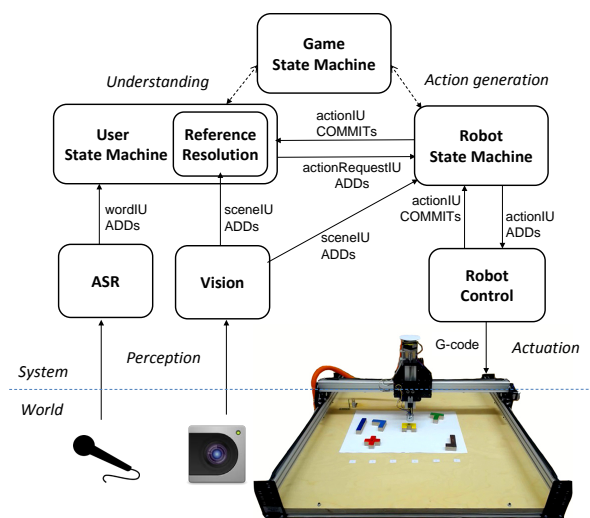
Game State Machine

Understanding

Action generation

User State Machine

Reference Resolution

actionIU COMMITs

actionRequestIU ADDs

Robot State Machine

wordIU ADDs

sceneIU ADDs

sceneIU ADDs

actionIU COMMITs

actionIU ADDs

ASR

Vision

Robot Control

G-code

System

Perception

Actuation

World